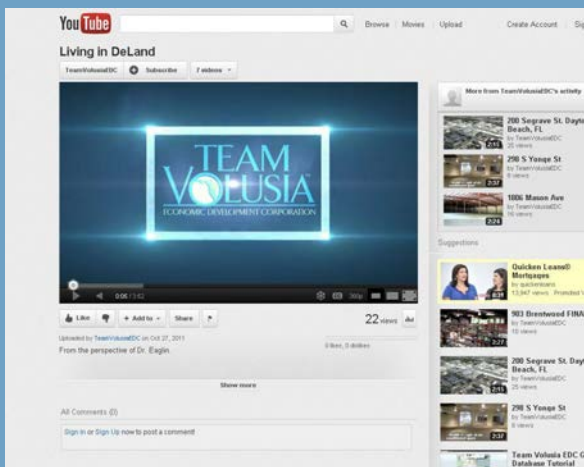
You Tube

Browse | Movies | Upload

Create Account | Sig

Living in DeLand

TeamVolusiaEDC | Subscribe | 7 videos

TEAM VOLUSIA

ECONOMIC DEVELOPMENT CORPORATION

0:06 / 3:12

360p

Like | + Add to | Share

22 views

Uploaded by TeamVolusiaEDC on Oct 27, 2011

0 likes, 0 dislikes

From the perspective of Dr. Eaglin

Show more

All Comments (0)

Sign In or Sign Up now to post a comment!

More from TeamVolusiaEDC's activity

200 Segrave St. Dayto Beach, FL
by TeamVolusiaEDC
25 views
2:15

298 S Yonge St
by TeamVolusiaEDC
8 views
2:37

1006 Mason Ave
by TeamVolusiaEDC
16 views
2:24

Suggestions

Quicken Loans® Mortgages
by quickenloans
13,947 views Promoted V
0:31

903 Brentwood FINA
by TeamVolusiaEDC
10 views
2:27

200 Segrave St. Day Beach, FL
by TeamVolusiaEDC
25 views
2:15

298 S Yonge St
by TeamVolusiaEDC
8 views
2:37

Team Volusia EDC G Database Tutorial